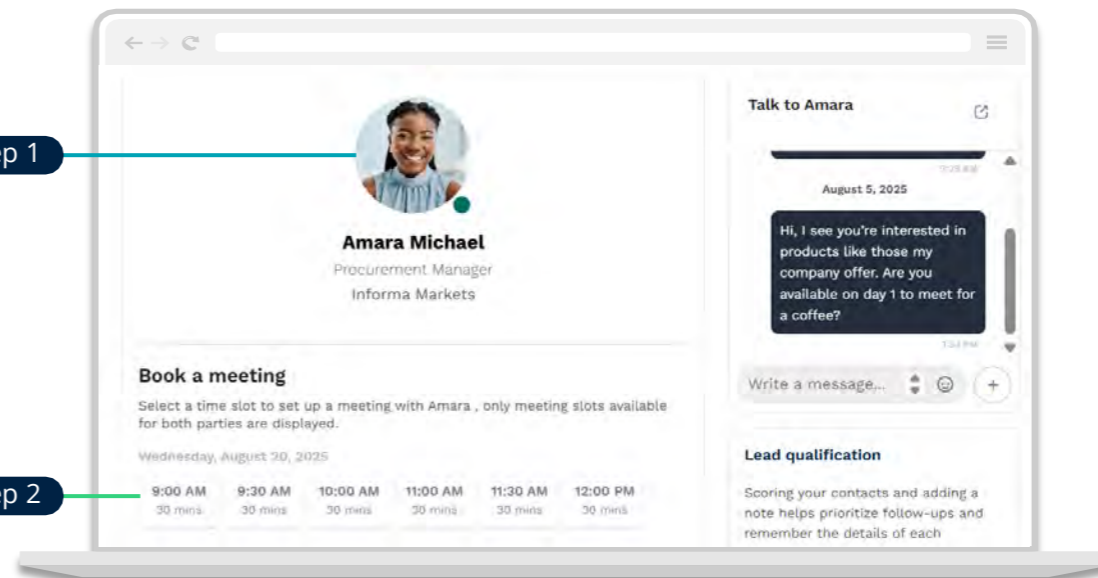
ep 1

ep 2

Amara Michael
Procurement Manager
Informa Markets

Book a meeting

Select a time slot to set up a meeting with Amara , only meeting slots available for both parties are displayed.

Wednesday, August 20, 2025

9:00 AM 30 mins
9:30 AM 30 mins
10:00 AM 30 mins
11:00 AM 30 mins
11:30 AM 30 mins
12:00 PM 30 mins

Talk to Amara

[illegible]

August 5, 2025

Hi, I see you're interested in products like those my company offer. Are you available on day 1 to meet for a coffee?

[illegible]

Write a message...

Lead qualification

Scoring your contacts and adding a note helps prioritize follow-ups and remember the details of each